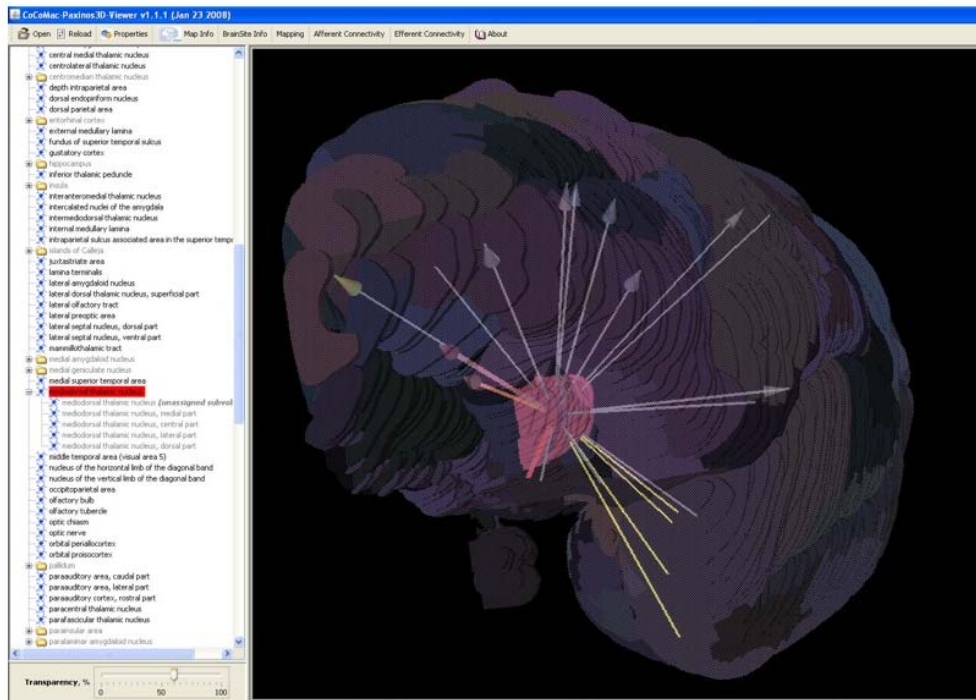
CoCoMac-Paxinos3D-Viewer v1.1.1 (Jan 23 2008)

Open Reload Properties Map Info BrainSite Info Mapping Afferent Connectivity Efferent Connectivity About

central medial thalamic nucleus
centrolateral thalamic nucleus
centromedian thalamic nucleus
depth intraparietal area
dorsal endopiriform nucleus
dorsal parietal area
entorhinal cortex
external medullary lamina
fundus of superior temporal sulcus
gustatory cortex
hippocampus
inferior thalamic peduncle
insula
interanteromedial thalamic nucleus
intercalated nuclei of the amygdala
intermediodorsal thalamic nucleus
internal medullary lamina
intraparietal sulcus associated area in the superior tempo
islands of Calleja
juxtastriate area
lamina terminalis
lateral amygdaloid nucleus
lateral dorsal thalamic nucleus, superficial part
lateral olfactory tract
lateral preoptic area
lateral septal nucleus, dorsal part
lateral septal nucleus, ventral part
mammillothalamic tract
medial amygdaloid nucleus
medial geniculate nucleus
medial superior temporal area
mediodorsal thalamic nucleus
mediodorsal thalamic nucleus (unassigned subregi
mediodorsal thalamic nucleus, medial part
mediodorsal thalamic nucleus, central part
mediodorsal thalamic nucleus, lateral part
mediodorsal thalamic nucleus, dorsal part
middle temporal area (visual area 5)
nucleus of the horizontal limb of the diagonal band
nucleus of the vertical limb of the diagonal band
occipitoparietal area
olfactory bulb
olfactory tubercle
optic chiasm
optic nerve
orbital periallocortex
orbital proisocortex
pallidum
paraauditory area, caudal part
paraauditory area, lateral part
paraauditory cortex, rostral part
paracentral thalamic nucleus
parafascicular thalamic nucleus
parainsular area
paralaminar amygdaloid nucleus

Transparency, %
0 50 100